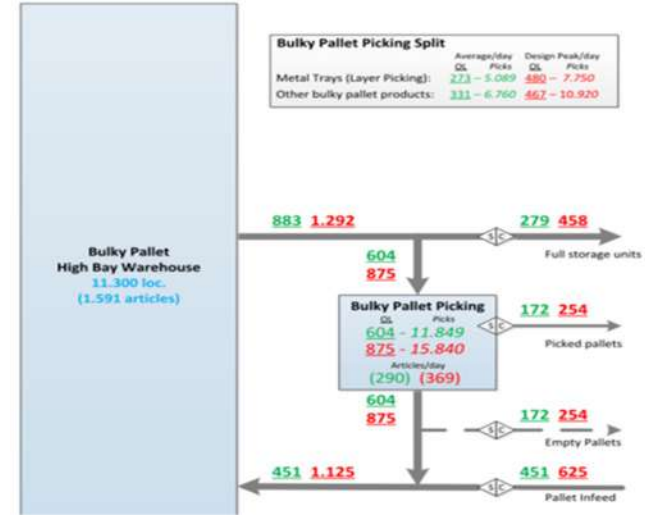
Bulky Pallet Picking Split

| | Average/day OL | Picks | Design Peak/day OL | Picks |
|---|---|---|---|---|
| Metal Trays (Layer Picking): | 273 | – 5.089 | 480 | – 7.750 |
| Other bulky pallet products: | 331 | – 6.760 | 467 | – 10.920 |

Bulky Pallet
High Bay Warehouse
11.300 loc.
(1.591 articles)

883 1.292

279 458
S|C
Full storage units

604
875

Bulky Pallet Picking
OL Picks
604 - 11.849
875 - 15.840
Articles/day
(290) (369)

172 254
S|C
Picked pallets

604
875

172 254
S|C
Empty Pallets

451 1.125

451 625
S|C
Pallet Infeed